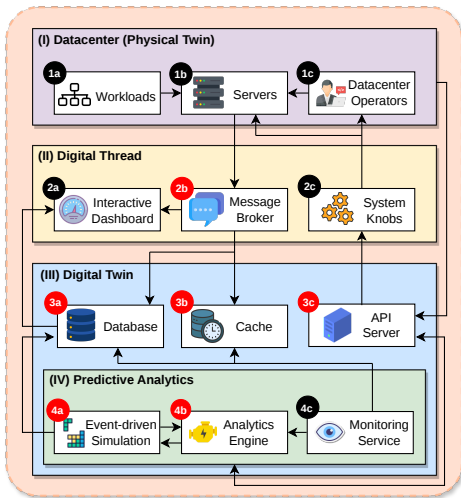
(I) Datacenter (Physical Twin)

1a Workloads

1b Servers

1c Datacenter Operators

(II) Digital Thread

2a Interactive Dashboard

2b Message Broker

2c System Knobs

(III) Digital Twin

3a Database

3b Cache

3c API Server

(IV) Predictive Analytics

4a Event-driven Simulation

4b Analytics Engine

4c Monitoring Service